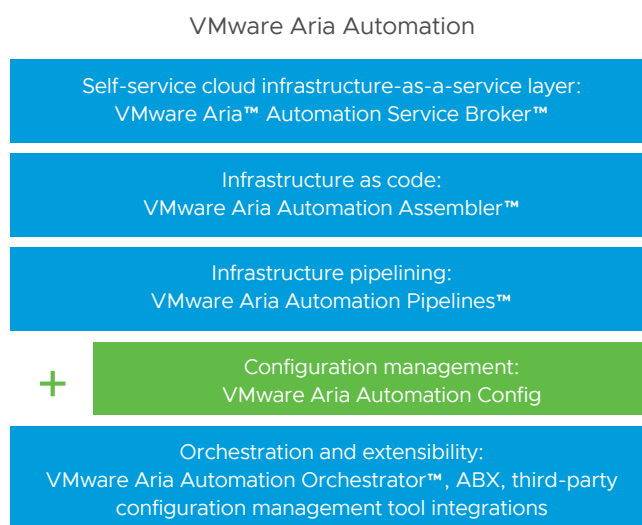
VMware Aria Automation

Self-service cloud infrastructure-as-a-service layer:
VMware Aria™ Automation Service Broker™

Infrastructure as code:
VMware Aria Automation Assembler™

Infrastructure pipelining:
VMware Aria Automation Pipelines™

+

Configuration management:
VMware Aria Automation Config

Orchestration and extensibility:
VMware Aria Automation Orchestrator™, ABX, third-party configuration management tool integrations